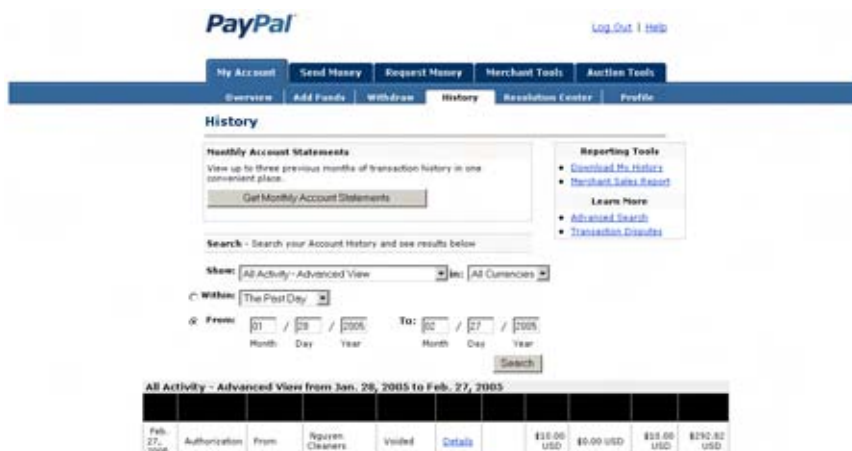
PayPal

Log Out | Help

My Account | Send Money | Request Money | Merchant Tools | Auction Tools

Overview | Add Funds | Withdraw | History | Resolution Center | Profile

History

Monthly Account Statements

View up to three previous months of transaction history in one convenient place.

Get Monthly Account Statements

Reporting Tools
• Download My History
• Merchant Sales Report

Learn More
• Advanced Search
• Transaction Disputes

Search - Search your Account History and see results below

Show: All Activity - Advanced View in: All Currencies

Within: The Past Day

From: 01 / 28 / 2005 To: 02 / 27 / 2005
Month Day Year Month Day Year

Search

All Activity - Advanced View from Jan. 28, 2005 to Feb. 27, 2005

| | | | | | | | | | | |
|---|---|---|---|---|---|---|---|---|---|---|
| Feb. 27, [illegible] | Authorization | From | Nguyen Cleaners | Voided | Details | | $10.00 USD | $0.00 USD | $10.00 USD | $292.82 USD |